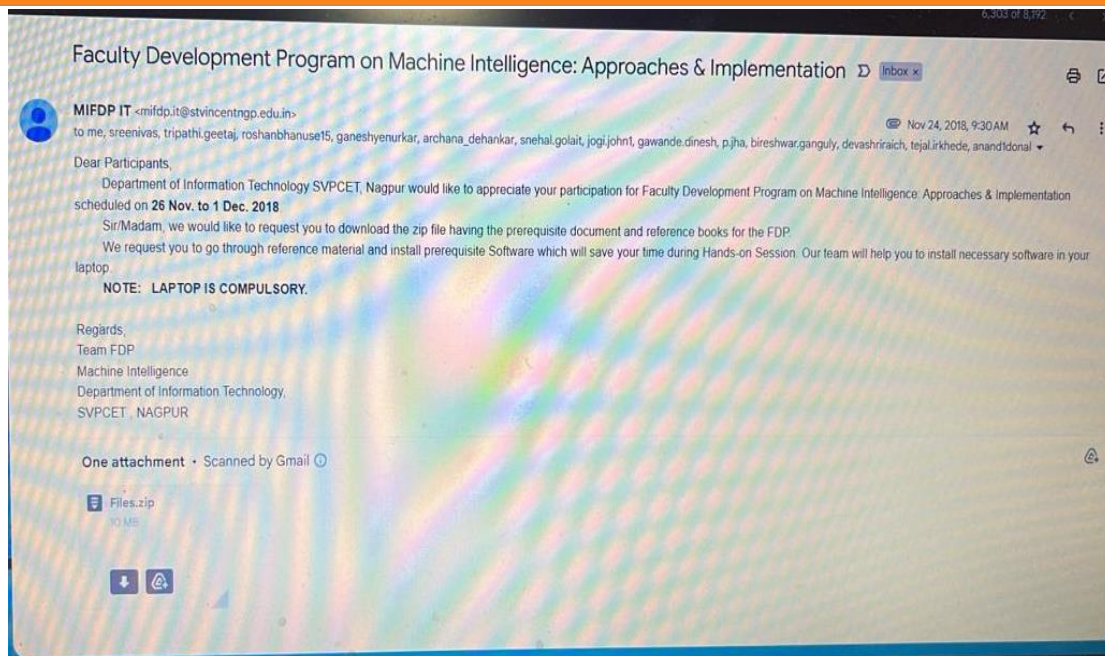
6,303 of 8,192

Faculty Development Program on Machine Intelligence: Approaches & Implementation Inbox ×

MIFDP IT <mifdp.it@stvincentngp.edu.in>
to me, sreenivas, tripathi.geetaj, roshanbhanuse15, ganeshyenurkar, archana_dehankar, snehal.golait, jogi.john1, gawande.dinesh, p.jha, bireshwar.ganguly, devashriraich, tejal.irkhede, anand1donal

Nov 24, 2018, 9:30 AM

Dear Participants,

Department of Information Technology SVPCET, Nagpur would like to appreciate your participation for Faculty Development Program on Machine Intelligence: Approaches & Implementation scheduled on 26 Nov. to 1 Dec. 2018

Sir/Madam, we would like to request you to download the zip file having the prerequisite document and reference books for the FDP.

We request you to go through reference material and install prerequisite Software which will save your time during Hands-on Session. Our team will help you to install necessary software in your laptop.

NOTE: LAPTOP IS COMPULSORY.

Regards,
Team FDP
Machine Intelligence
Department of Information Technology,
SVPCET , NAGPUR

One attachment • Scanned by Gmail

Files.zip
10 MB